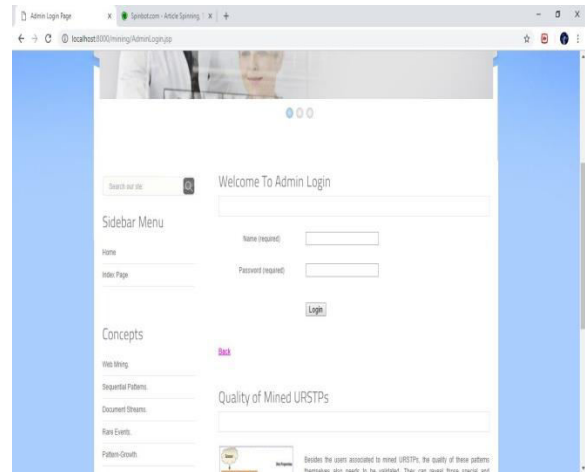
Admin Login Page
Spinbot.com - Article Spinning
localhost:8000/mining/AdminLogin.jsp

Search our site

Sidebar Menu

Home

Index Page

Concepts

Web Mining.

Sequential Patterns.

Document Streams.

Rare Events.

Pattern-Growth.

Welcome To Admin Login

Name (required)

Password (required)

Login

Back

Quality of Mined URSTPs

Besides the users associated to mined URSTPs, the quality of these patterns themselves also needs to be validated. They can reveal those special and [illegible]